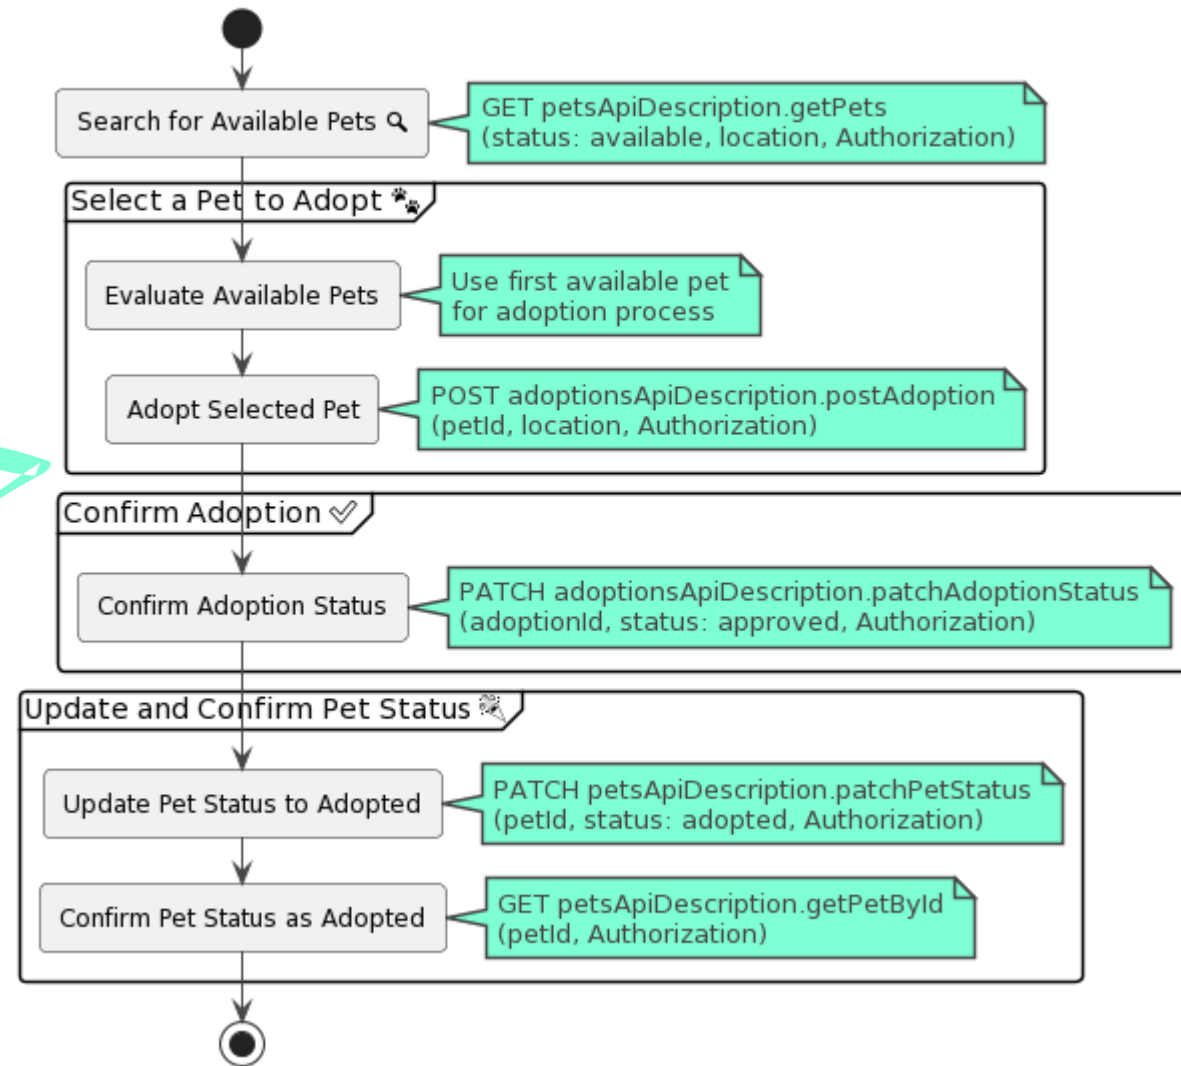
Search for Available Pets 🔍

GET petsApiDescription.getPets
(status: available, location, Authorization)

Select a Pet to Adopt 🐾

Evaluate Available Pets

Use first available pet
for adoption process

Adopt Selected Pet

POST adoptionsApiDescription.postAdoption
(petId, location, Authorization)

Confirm Adoption ✅

Confirm Adoption Status

PATCH adoptionsApiDescription.patchAdoptionStatus
(adoptionId, status: approved, Authorization)

Update and Confirm Pet Status 🎉

Update Pet Status to Adopted

PATCH petsApiDescription.patchPetStatus
(petId, status: adopted, Authorization)

Confirm Pet Status as Adopted

GET petsApiDescription.getPetById
(petId, Authorization)